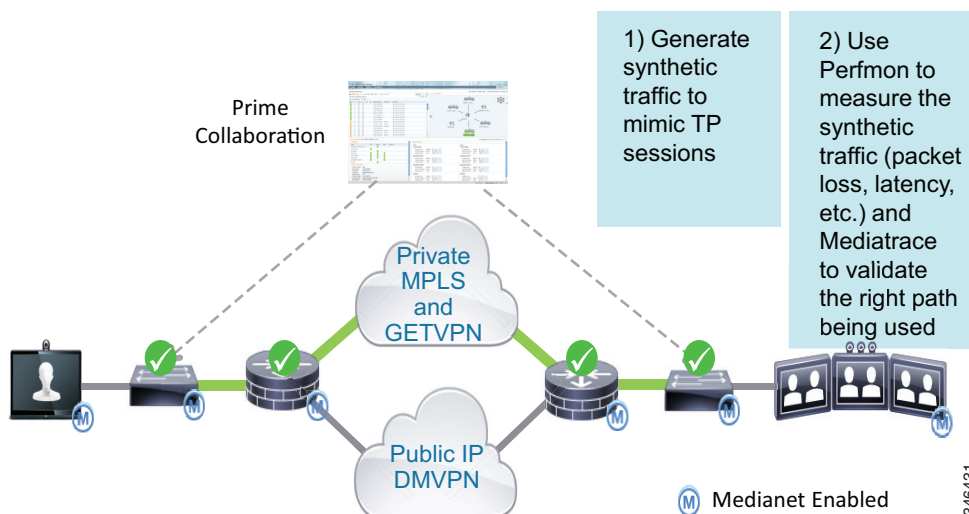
1) Generate synthetic traffic to mimic TP sessions

2) Use Perfmon to measure the synthetic traffic (packet loss, latency, etc.) and Mediatrace to validate the right path being used

Prime Collaboration

Private MPLS and GETVPN

Public IP DMVPN

M M M M M M

M Medianet Enabled

346431